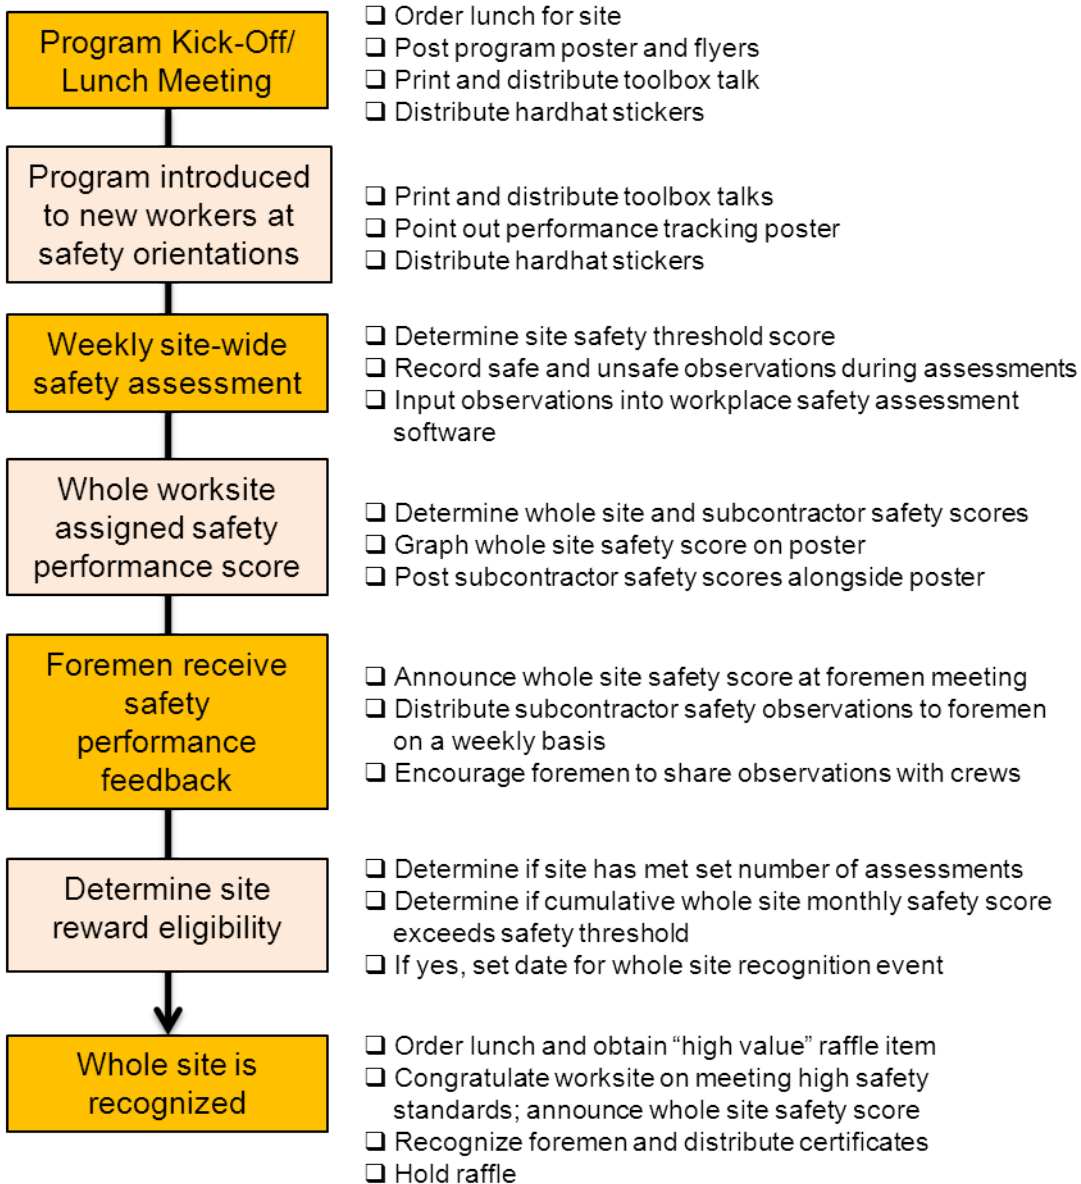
Program Kick-Off/ Lunch Meeting

❑ Order lunch for site
❑ Post program poster and flyers
❑ Print and distribute toolbox talk
❑ Distribute hardhat stickers

Program introduced to new workers at safety orientations

❑ Print and distribute toolbox talks
❑ Point out performance tracking poster
❑ Distribute hardhat stickers

Weekly site-wide safety assessment

❑ Determine site safety threshold score
❑ Record safe and unsafe observations during assessments
❑ Input observations into workplace safety assessment software

Whole worksite assigned safety performance score

❑ Determine whole site and subcontractor safety scores
❑ Graph whole site safety score on poster
❑ Post subcontractor safety scores alongside poster

Foremen receive safety performance feedback

❑ Announce whole site safety score at foremen meeting
❑ Distribute subcontractor safety observations to foremen on a weekly basis
❑ Encourage foremen to share observations with crews

Determine site reward eligibility

❑ Determine if site has met set number of assessments
❑ Determine if cumulative whole site monthly safety score exceeds safety threshold
❑ If yes, set date for whole site recognition event

Whole site is recognized

❑ Order lunch and obtain "high value" raffle item
❑ Congratulate worksite on meeting high safety standards; announce whole site safety score
❑ Recognize foremen and distribute certificates
❑ Hold raffle